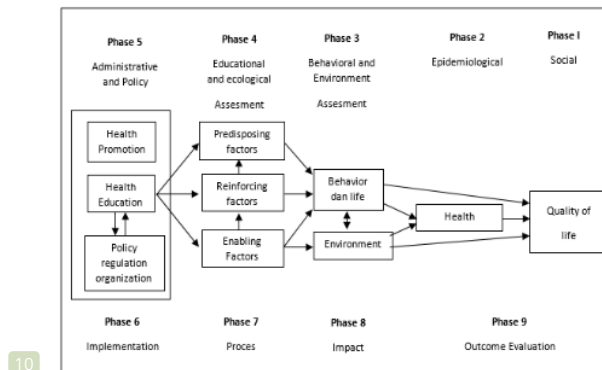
Phase 5

Administrative and Policy

Phase 4

Educational and ecological

Assesment

Phase 3

Behavioral and Environment

Assesment

Phase 2

Epidemiological

Phase I

Social

Health Promotion

Health Education

Policy regulation organization

Predisposing factors

Reinforcing factors

Enabling Factors

Behavior dan life

Environment

Health

Quality of life

Phase 6

Implementation

Phase 7

Proces

Phase 8

Impact

Phase 9

Outcome Evaluation

10